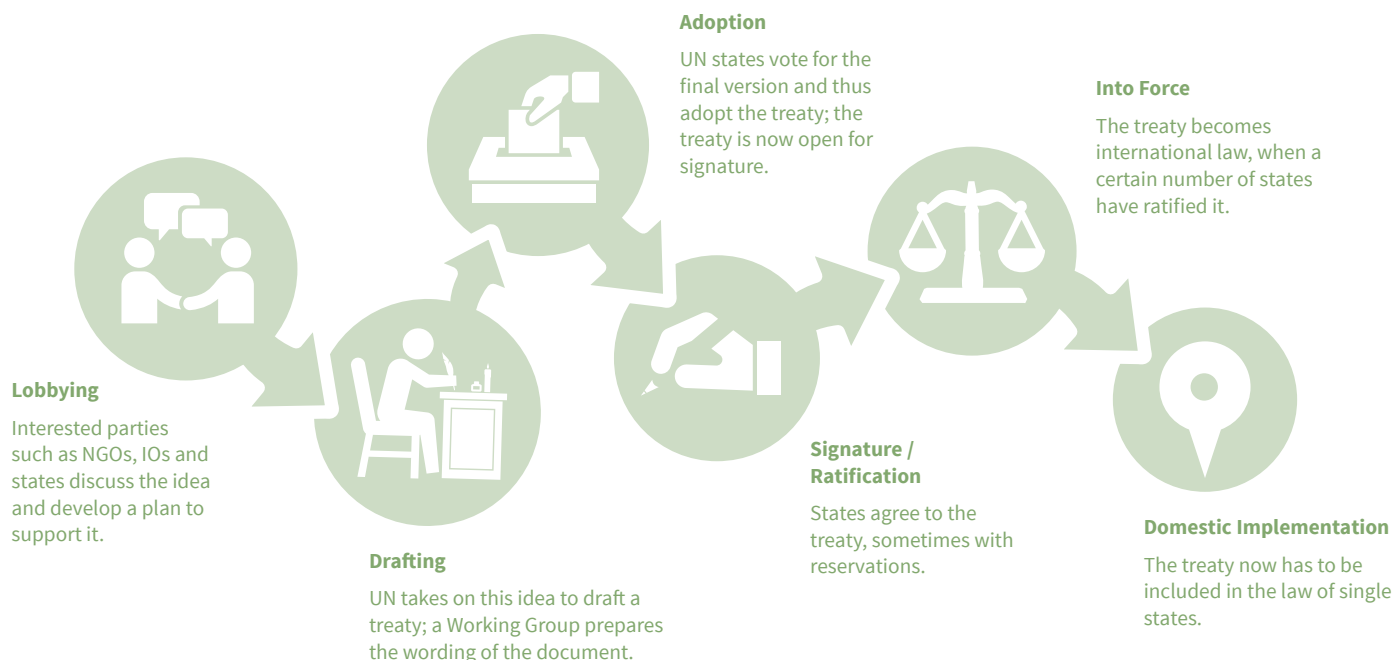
Lobbying

Interested parties such as NGOs, IOs and states discuss the idea and develop a plan to support it.

Drafting

UN takes on this idea to draft a treaty; a Working Group prepares the wording of the document.

Adoption

UN states vote for the final version and thus adopt the treaty; the treaty is now open for signature.

Signature / Ratification

States agree to the treaty, sometimes with reservations.

Into Force

The treaty becomes international law, when a certain number of states have ratified it.

Domestic Implementation

The treaty now has to be included in the law of single states.